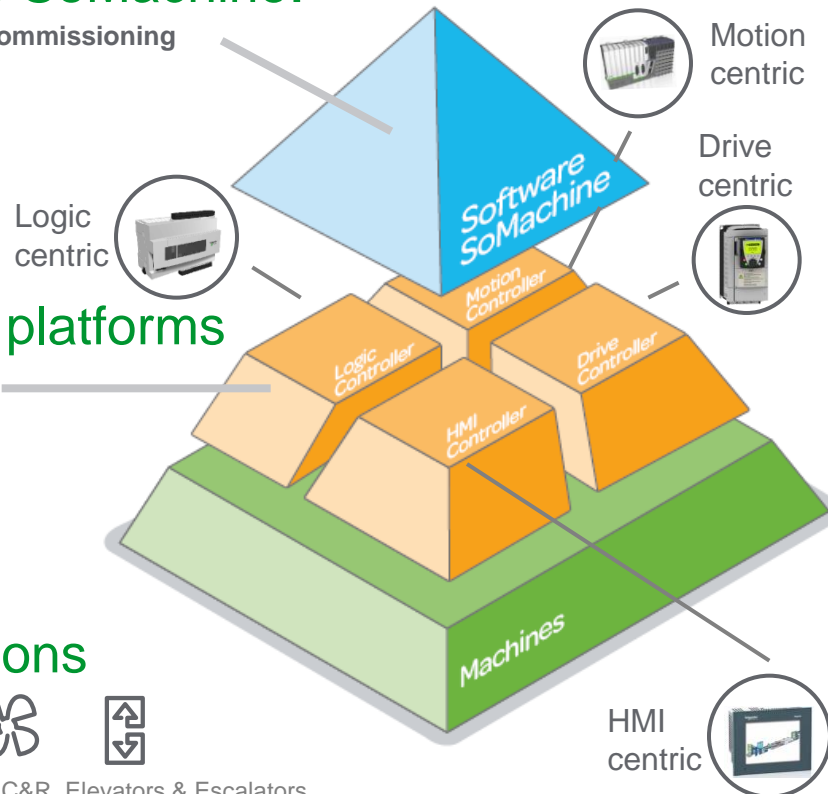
ommissioning

Motion centric

Drive centric

Logic centric

Software SoMachine

Motion Controller

platforms

Logic Controller

Drive Controller

HMI Controller

Machines

ons

HMI centric

C&R Elevators & Escalators